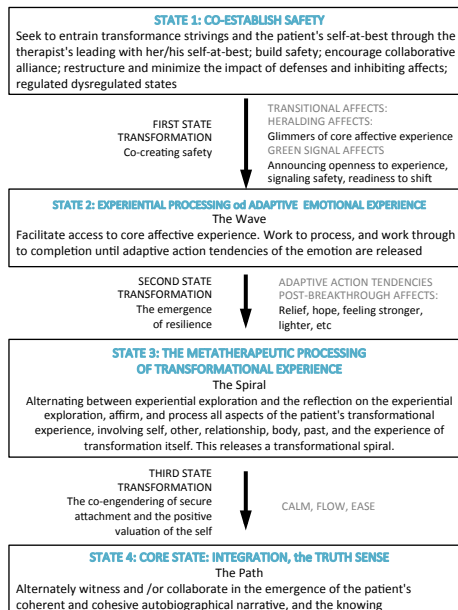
STATE 1: CO-ESTABLISH SAFETY

Seek to entrain transformance strivings and the patient's self-at-best through the therapist's leading with her/his self-at-best; build safety; encourage collaborative alliance; restructure and minimize the impact of defenses and inhibiting affects; regulated dysregulated states

FIRST STATE TRANSFORMATION
Co-creating safety

TRANSITIONAL AFFECTS:
HERALDING AFFECTS:
Glimmers of core affective experience
GREEN SIGNAL AFFECTS
Announcing openness to experience, signaling safety, readiness to shift

STATE 2: EXPERIENTIAL PROCESSING od ADAPTIVE EMOTIONAL EXPERIENCE

The Wave

Facilitate access to core affective experience. Work to process, and work through to completion until adaptive action tendencies of the emotion are released

SECOND STATE TRANSFORMATION
The emergence of resilience

ADAPTIVE ACTION TENDENCIES
POST-BREAKTHROUGH AFFECTS:
Relief, hope, feeling stronger, lighter, etc

STATE 3: THE METATHERAPEUTIC PROCESSING OF TRANSFORMATIONAL EXPERIENCE

The Spiral

Alternating between experiential exploration and the reflection on the experiential exploration, affirm, and process all aspects of the patient's transformational experience, involving self, other, relationship, body, past, and the experience of transformation itself. This releases a transformational spiral.

THIRD STATE TRANSFORMATION
The co-engendering of secure attachment and the positive valuation of the self

CALM, FLOW, EASE

STATE 4: CORE STATE: INTEGRATION, the TRUTH SENSE

The Path

Alternately witness and /or collaborate in the emergence of the patient's coherent and cohesive autobiographical narrative, and the knowing